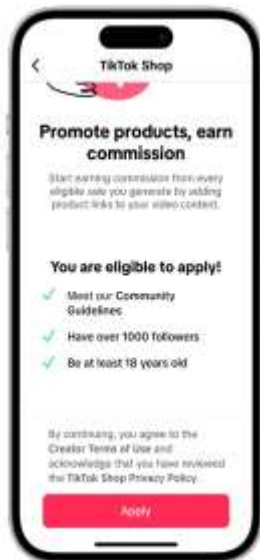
TikTok Shop

Promote products, earn commission

Start earning commission from every eligible sale you generate by adding product links to your video content.

You are eligible to apply!

Meet our Community Guidelines

Have over 1000 followers

Be at least 18 years old

By continuing, you agree to the Creator Terms of Use and acknowledge that you have reviewed the TikTok Shop Privacy Policy.

Apply